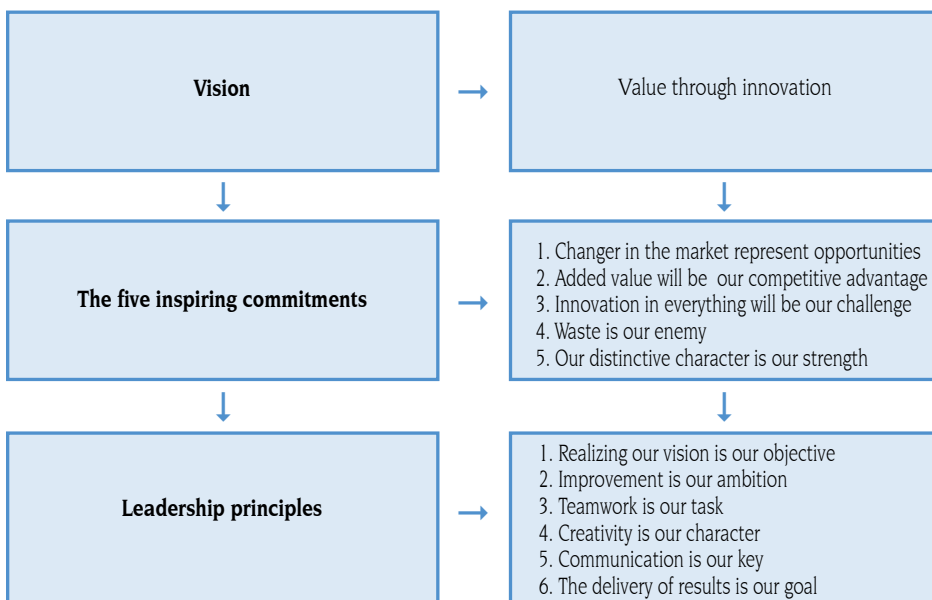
Vision

Value through innovation

The five inspiring commitments

1. Changer in the market represent opportunities
2. Added value will be our competitive advantage
3. Innovation in everything will be our challenge
4. Waste is our enemy
5. Our distinctive character is our strength

Leadership principles

1. Realizing our vision is our objective
2. Improvement is our ambition
3. Teamwork is our task
4. Creativity is our character
5. Communication is our key
6. The delivery of results is our goal